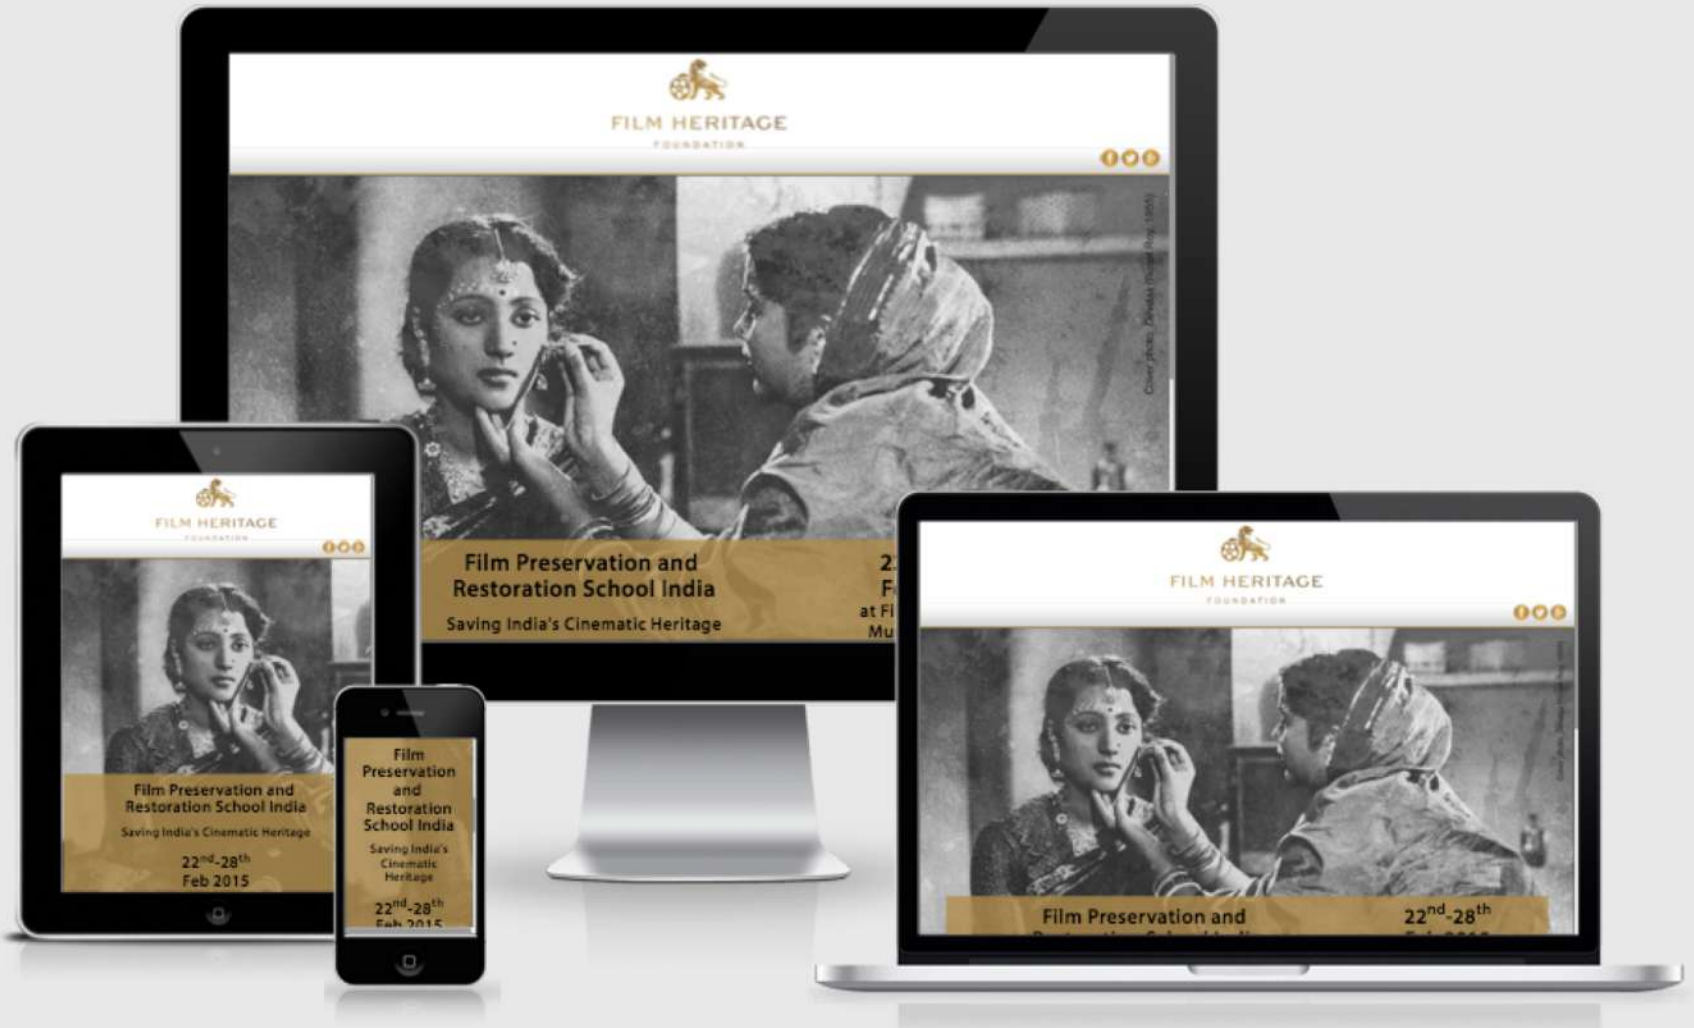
FILM HERITAGE
FOUNDATION

Cover photo: Devdas (Bimal Roy, 1955)

Film Preservation and Restoration School India

Saving India's Cinematic Heritage

22
F
at Fi
Mu

FILM HERITAGE
FOUNDATION

Film Preservation and Restoration School India

Saving India's Cinematic Heritage

22$^{nd}$-28$^{th}$
Feb 2015

Film Preservation and Restoration School India

Saving India's Cinematic Heritage

22$^{nd}$-28$^{th}$
Feb 2015

FILM HERITAGE
FOUNDATION

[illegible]

Film Preservation and

22$^{nd}$-28$^{th}$